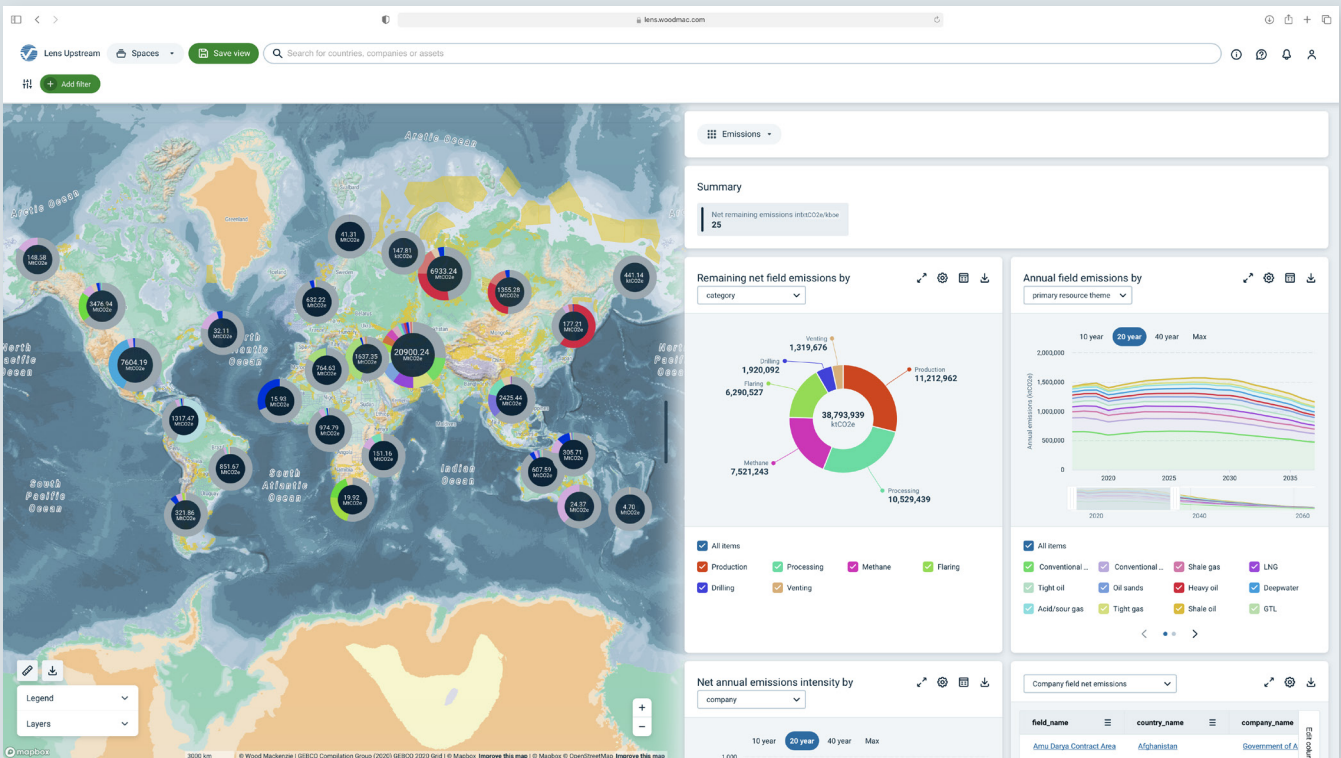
lens.woodmac.com

Lens Upstream
Spaces
Save view
Search for countries, companies or assets
Add filter

Arctic Ocean
Arctic Ocean
Greenland
North Pacific Ocean
North Atlantic Ocean
North Pacific Ocean
South Pacific Ocean
South Atlantic Ocean
Indian Ocean

148.58 MtCO2e
41.31 MtCO2e
147.81 ktCO2e
6933.24 MtCO2e
441.14 MtCO2e
3476.14 MtCO2e
632.22 MtCO2e
1355.28 MtCO2e
32.11 MtCO2e
177.21 MtCO2e
7604.19 MtCO2e
1637.35 MtCO2e
20900.24 MtCO2e
764.63 MtCO2e
15.93 MtCO2e
2425.44 MtCO2e
1317.47 MtCO2e
974.79 MtCO2e
151.16 MtCO2e
305.71 MtCO2e
851.67 MtCO2e
607.59 MtCO2e
19.92 MtCO2e
24.37 MtCO2e
321.86 MtCO2e
4.70 MtCO2e

Legend
Layers
mapbox
3030 km
© Wood Mackenzie | GEBCO Compilation Group (2020) GEBCO 2020 Grid | © Mapbox Improve this map | © Mapbox © OpenStreetMap Improve this map

Emissions

Summary
Net remaining emissions intktCO2e/kboe
25

Remaining net field emissions by
category
Venting 1,319,676
Drilling 1,920,092
Flaring 6,290,527
Production 11,212,962
38,793,939 ktCO2e
Methane 7,521,243
Processing 10,529,439
All items
Production
Processing
Methane
Flaring
Drilling
Venting

Annual field emissions by
primary resource theme
10 year
20 year
40 year
Max
2,000,000
1,500,000
1,000,000
500,000
0
Annual emissions (ktCO2e)
2020
2025
2030
2035
2020
2040
2060
All items
Conventional ...
Conventional ...
Shale gas
LNG
Tight oil
Oil sands
Heavy oil
Deepwater
Acid/sour gas
Tight gas
Shale oil
GTL

Net annual emissions intensity by
company
10 year
20 year
40 year
Max
1,000

Company field net emissions
field_name
country_name
company_name
Amu Darya Contract Area
Afghanistan
Government of A
Edit colu